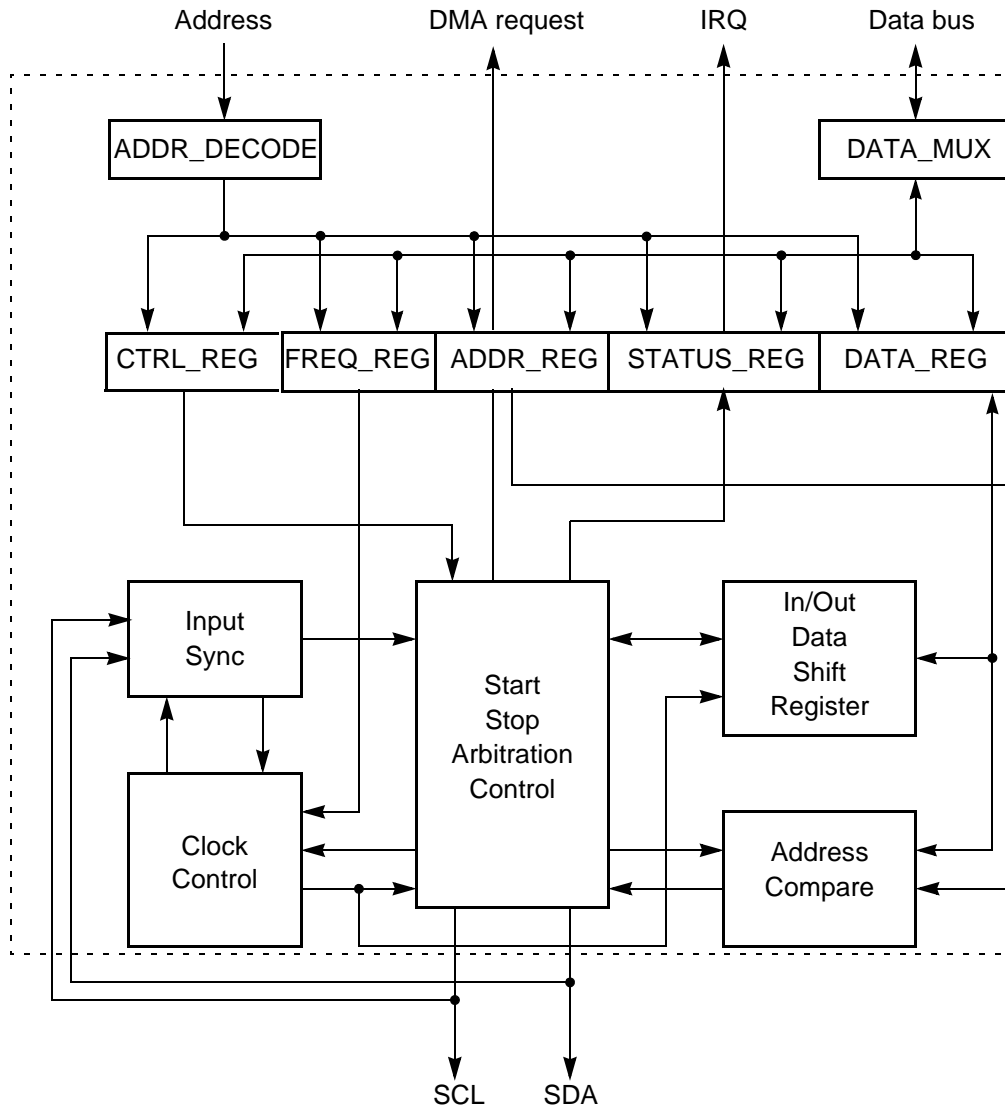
Address
DMA request
IRQ
Data bus

ADDR_DECODE
DATA_MUX

CTRL_REG
FREQ_REG
ADDR_REG
STATUS_REG
DATA_REG

Input Sync

Start Stop Arbitration Control

In/Out Data Shift Register

Clock Control

Address Compare

SCL
SDA